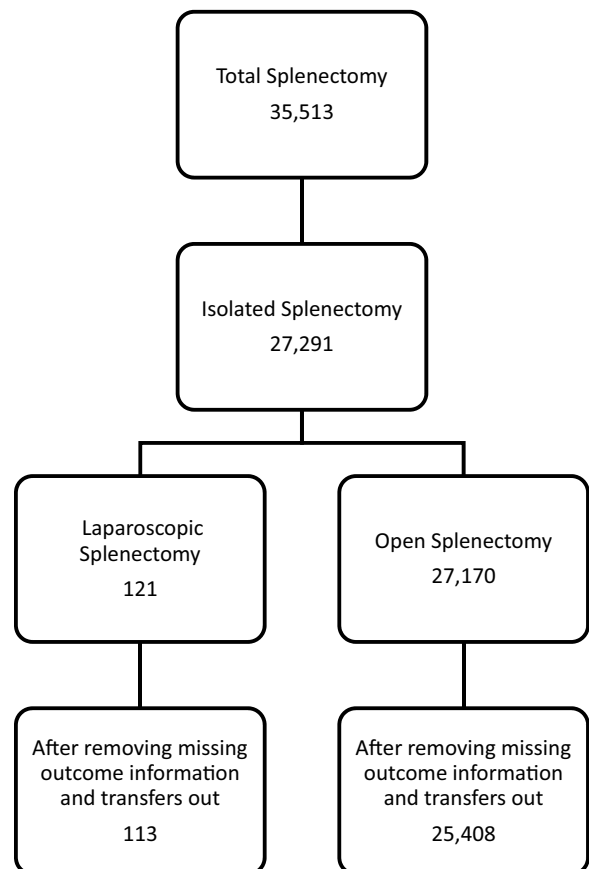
Total Splenectomy
35,513

Isolated Splenectomy
27,291

Laparoscopic Splenectomy
121

Open Splenectomy
27,170

After removing missing outcome information and transfers out
113

After removing missing outcome information and transfers out
25,408